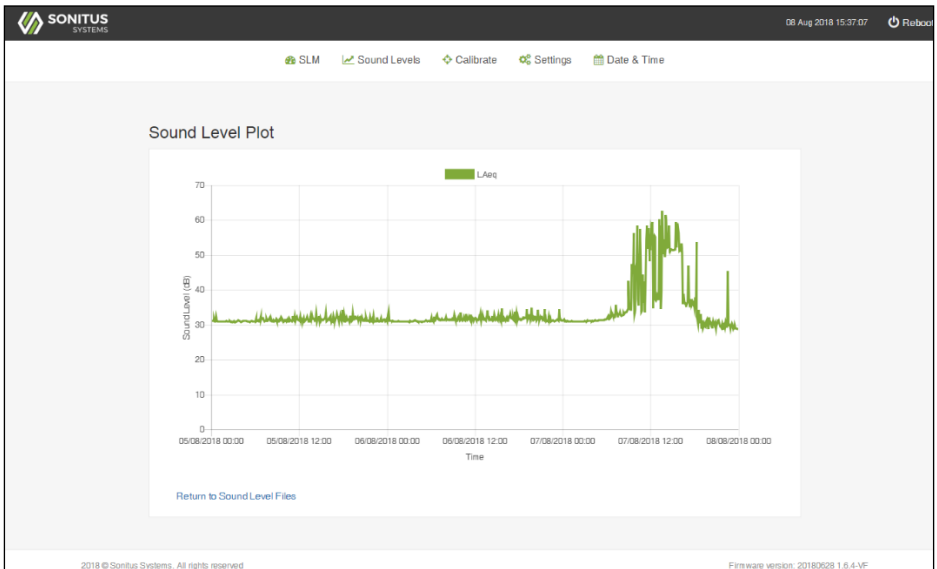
SONITUS SYSTEMS

08 Aug 2018 15:37:07 Reboot

SLM Sound Levels Calibrate Settings Date & Time

Sound Level Plot

LAeq

70
60
50
40
30
20
10
0

SoundLevel (dB)

05/08/2018 00:00 05/08/2018 12:00 06/08/2018 00:00 06/08/2018 12:00 07/08/2018 00:00 07/08/2018 12:00 08/08/2018 00:00

Time

Return to Sound Level Files

2018 © Sonitus Systems. All rights reserved

Firmware version: 20180628 1.6.4-VF